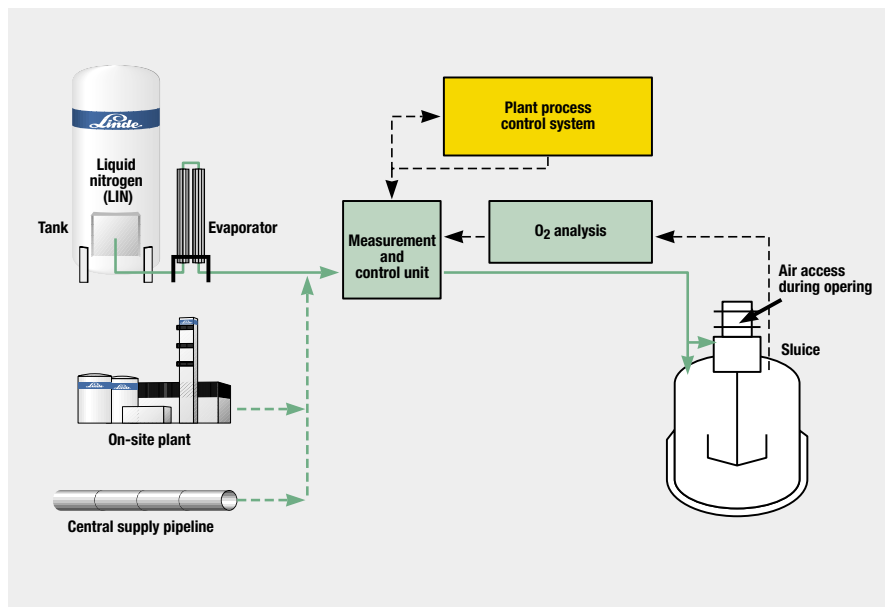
Linde

Liquid nitrogen (LIN)

Tank

Evaporator

Plant process control system

Measurement and control unit

$O_2$ analysis

Air access during opering

Sluice

Linde

On-site plant

Central supply pipeline